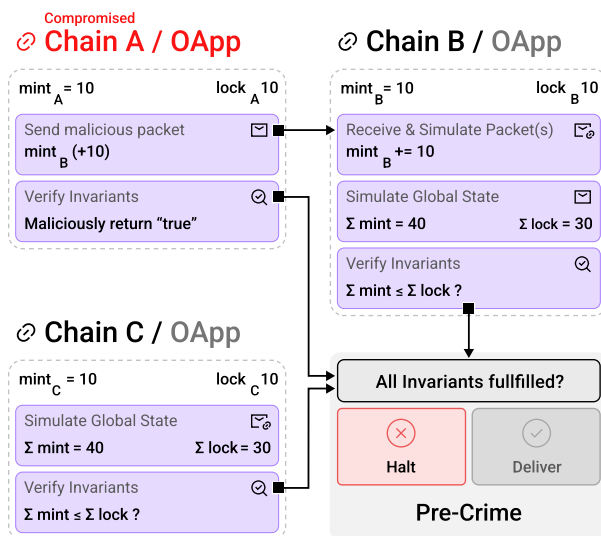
Compromised
Chain A / OApp

$mint_A = 10$ $lock_A 10$

Send malicious packet
$mint_B$ (+10)

Verify Invariants
Maliciously return "true"

Chain B / OApp

$mint_B = 10$ $lock_B 10$

Receive & Simulate Packet(s)
$mint_B$ += 10

Simulate Global State
Σ mint = 40 Σ lock = 30

Verify Invariants
Σ mint ≤ Σ lock ?

Chain C / OApp

$mint_C = 10$ $lock_C 10$

Simulate Global State
Σ mint = 40 Σ lock = 30

Verify Invariants
Σ mint ≤ Σ lock ?

All Invariants fullfilled?

Halt

Deliver

Pre-Crime